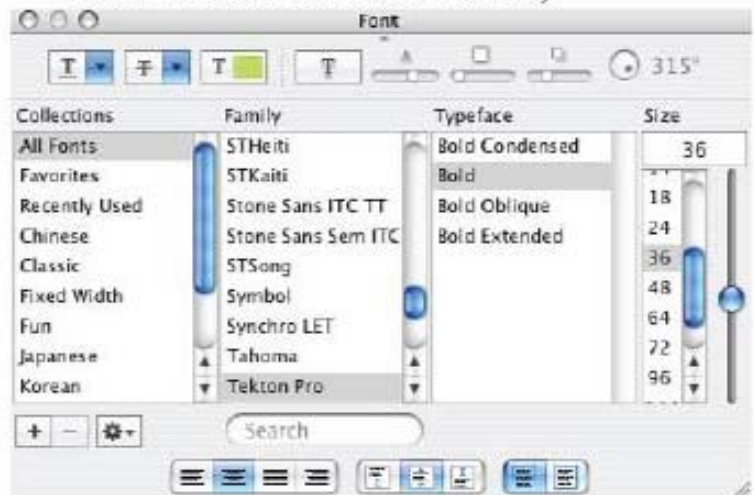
Font

T T T T 315°

Collections
All Fonts
Favorites
Recently Used
Chinese
Classic
Fixed Width
Fun
Japanese
Korean

Family
STHeiti
STKaiti
Stone Sans ITC TT
Stone Sans Sem ITC
STSong
Symbol
Synchro LET
Tahoma
Tekton Pro

Typeface
Bold Condensed
Bold
Bold Oblique
Bold Extended

Size
36
18
24
36
48
64
72
96

+ −

Search